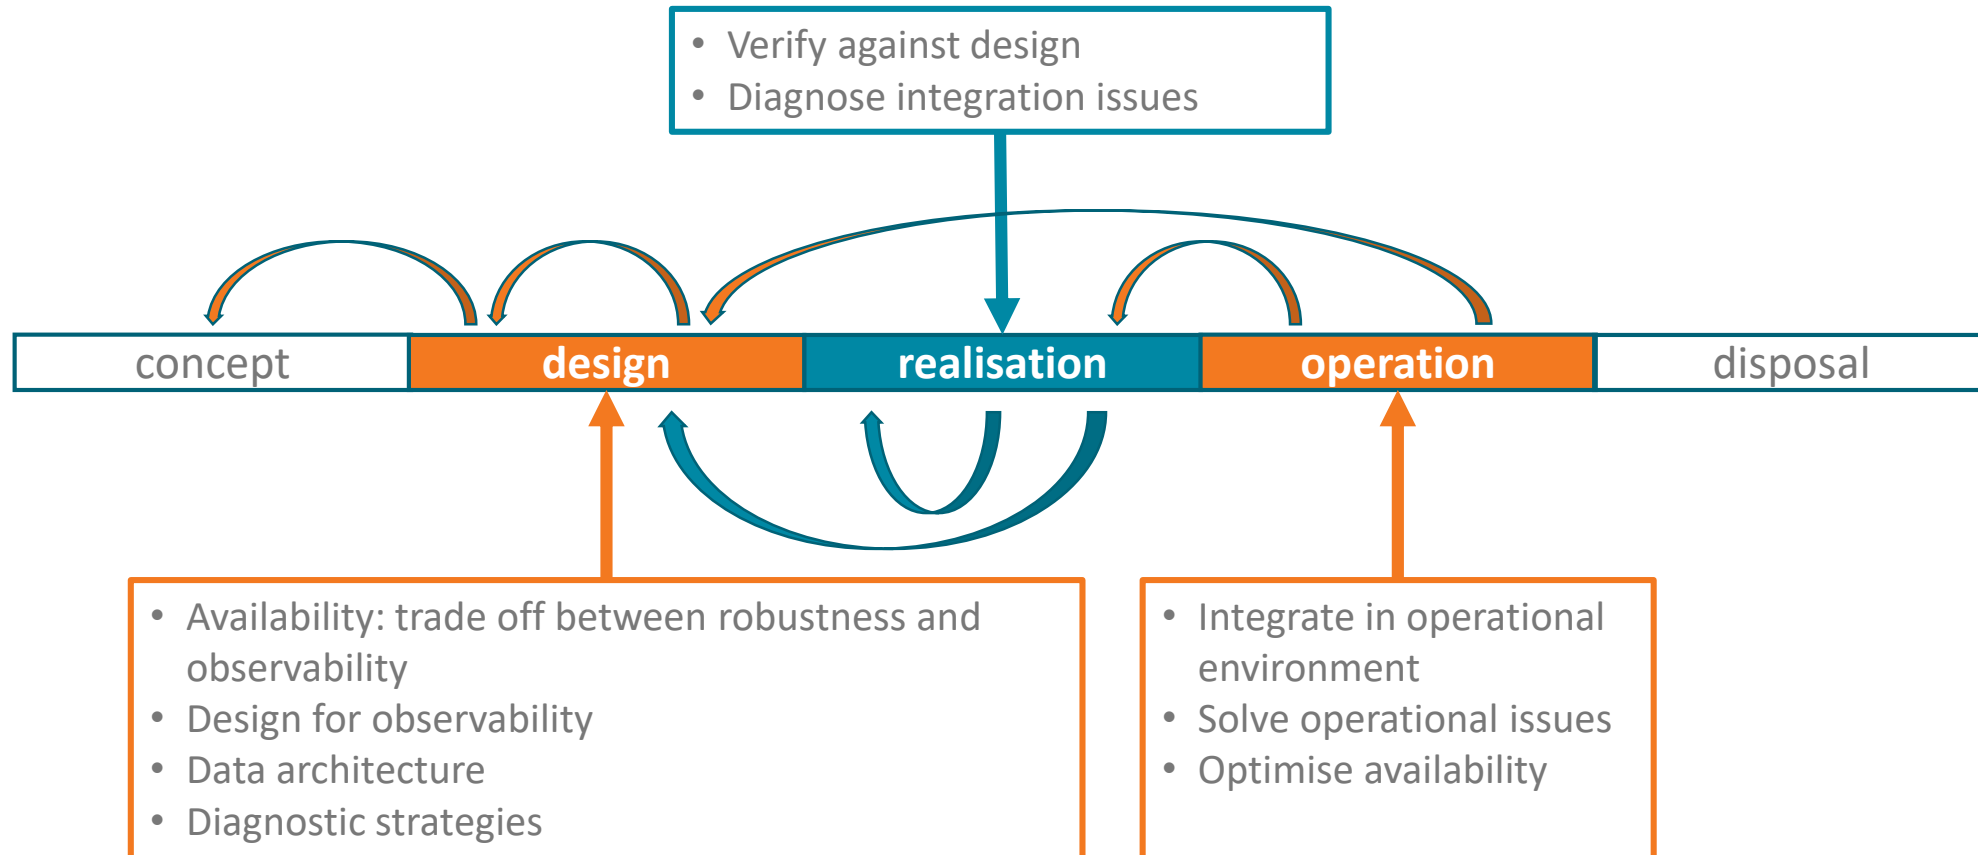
• Verify against design
• Diagnose integration issues

concept design realisation operation disposal

• Availability: trade off between robustness and observability
• Design for observability
• Data architecture
• Diagnostic strategies

• Integrate in operational environment
• Solve operational issues
• Optimise availability